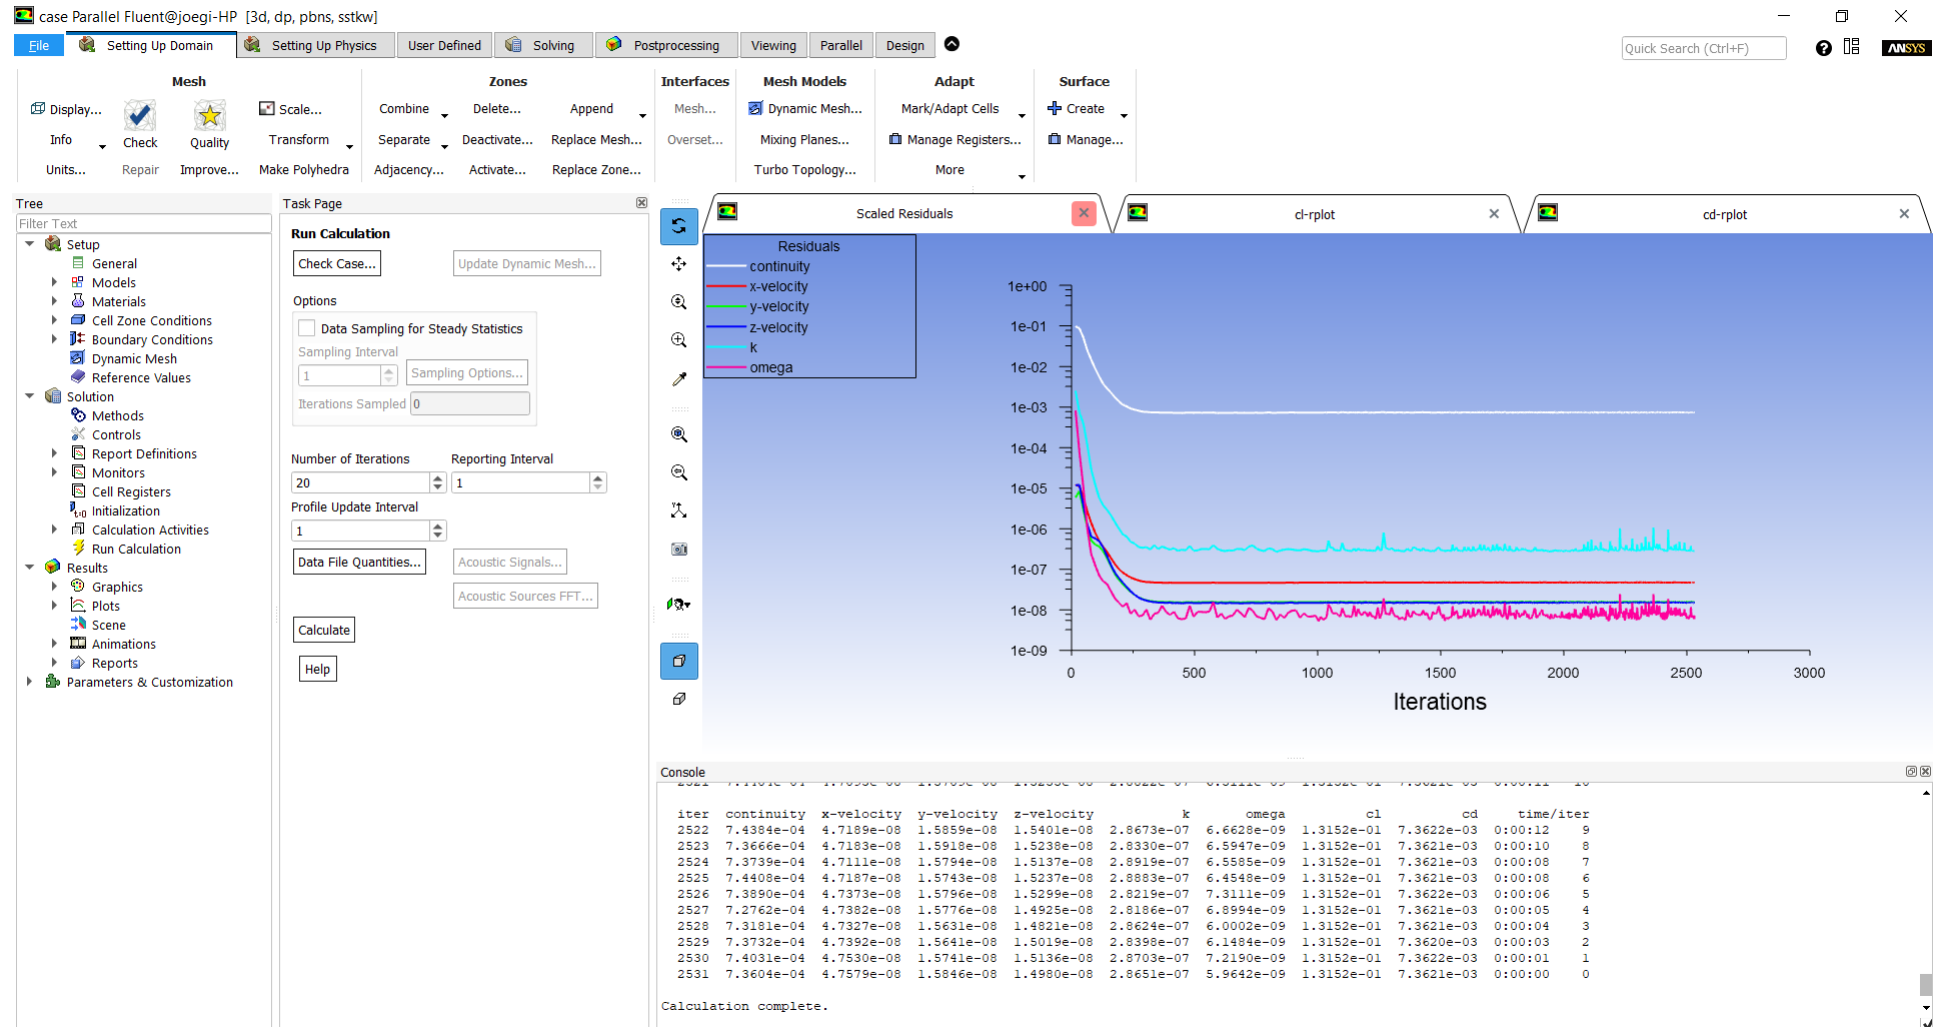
case Parallel Fluent@joegi-HP [3d, dp, pbns, sstkw]

File | Setting Up Domain | Setting Up Physics | User Defined | Solving | Postprocessing | Viewing | Parallel | Design

Quick Search (Ctrl+F)

ANSYS

Mesh
Display... Info Units... Check Repair Quality Improve... Scale... Transform Make Polyhedra

Zones
Combine Separate Adjacency... Delete... Deactivate... Activate... Append Replace Mesh... Replace Zone...

Interfaces
Mesh... Overset...

Mesh Models
Dynamic Mesh... Mixing Planes... Turbo Topology...

Adapt
Mark/Adapt Cells Manage Registers... More

Surface
Create Manage...

Tree
Filter Text
Setup
General
Models
Materials
Cell Zone Conditions
Boundary Conditions
Dynamic Mesh
Reference Values
Solution
Methods
Controls
Report Definitions
Monitors
Cell Registers
Initialization
Calculation Activities
Run Calculation
Results
Graphics
Plots
Scene
Animations
Reports
Parameters & Customization

Task Page
Run Calculation
Check Case... Update Dynamic Mesh...
Options
Data Sampling for Steady Statistics
Sampling Interval
1 Sampling Options...
Iterations Sampled 0
Number of Iterations Reporting Interval
20 1
Profile Update Interval
1
Data File Quantities... Acoustic Signals...
Acoustic Sources FFT...
Calculate
Help

Scaled Residuals | cl-rplot | cd-rplot

Residuals
continuity
x-velocity
y-velocity
z-velocity
k
omega

1e+00
1e-01
1e-02
1e-03
1e-04
1e-05
1e-06
1e-07
1e-08
1e-09
0 500 1000 1500 2000 2500 3000
Iterations

Console

| iter | continuity | x-velocity | y-velocity | z-velocity | k | omega | cl | cd | time/iter | |
|---|---|---|---|---|---|---|---|---|---|---|
| 2522 | 7.4384e-04 | 4.7189e-08 | 1.5859e-08 | 1.5401e-08 | 2.8673e-07 | 6.6628e-09 | 1.3152e-01 | 7.3622e-03 | 0:00:12 | 9 |
| 2523 | 7.3666e-04 | 4.7183e-08 | 1.5918e-08 | 1.5238e-08 | 2.8330e-07 | 6.5947e-09 | 1.3152e-01 | 7.3621e-03 | 0:00:10 | 8 |
| 2524 | 7.3739e-04 | 4.7111e-08 | 1.5794e-08 | 1.5137e-08 | 2.8919e-07 | 6.5585e-09 | 1.3152e-01 | 7.3621e-03 | 0:00:08 | 7 |
| 2525 | 7.4408e-04 | 4.7187e-08 | 1.5743e-08 | 1.5237e-08 | 2.8883e-07 | 6.4548e-09 | 1.3152e-01 | 7.3621e-03 | 0:00:08 | 6 |
| 2526 | 7.3890e-04 | 4.7373e-08 | 1.5796e-08 | 1.5299e-08 | 2.8219e-07 | 7.3111e-09 | 1.3152e-01 | 7.3622e-03 | 0:00:06 | 5 |
| 2527 | 7.2762e-04 | 4.7382e-08 | 1.5776e-08 | 1.4925e-08 | 2.8186e-07 | 6.8994e-09 | 1.3152e-01 | 7.3621e-03 | 0:00:05 | 4 |
| 2528 | 7.3181e-04 | 4.7327e-08 | 1.5631e-08 | 1.4821e-08 | 2.8624e-07 | 6.0002e-09 | 1.3152e-01 | 7.3621e-03 | 0:00:04 | 3 |
| 2529 | 7.3732e-04 | 4.7392e-08 | 1.5641e-08 | 1.5019e-08 | 2.8398e-07 | 6.1484e-09 | 1.3152e-01 | 7.3620e-03 | 0:00:03 | 2 |
| 2530 | 7.4031e-04 | 4.7530e-08 | 1.5741e-08 | 1.5136e-08 | 2.8703e-07 | 7.2190e-09 | 1.3152e-01 | 7.3622e-03 | 0:00:01 | 1 |
| 2531 | 7.3604e-04 | 4.7579e-08 | 1.5846e-08 | 1.4980e-08 | 2.8651e-07 | 5.9642e-09 | 1.3152e-01 | 7.3621e-03 | 0:00:00 | 0 |

Calculation complete.